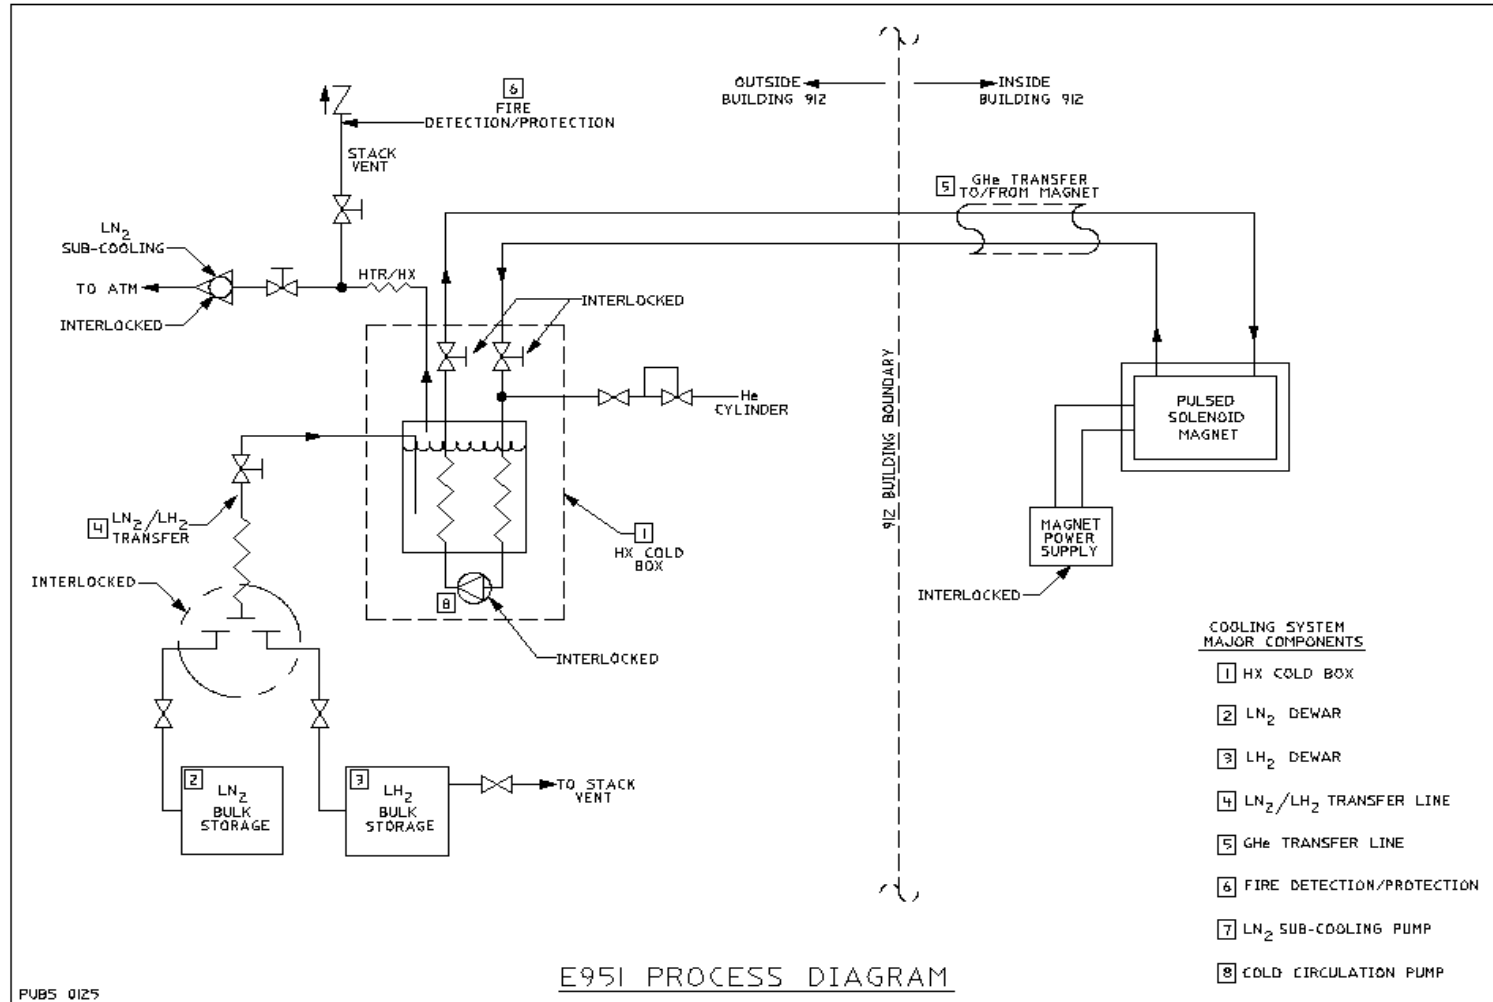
6
FIRE
DETECTION/PROTECTION

OUTSIDE BUILDING 912

INSIDE BUILDING 912

STACK VENT

5 GHe TRANSFER TO/FROM MAGNET

$LN_2$ SUB-COOLING

TO ATM

INTERLOCKED

HTR/HX

INTERLOCKED

He CYLINDER

PULSED SOLENOID MAGNET

912 BUILDING BOUNDARY

4 $LN_2/LH_2$ TRANSFER

1 HX COLD BOX

MAGNET POWER SUPPLY

INTERLOCKED

8

INTERLOCKED

INTERLOCKED

COOLING SYSTEM MAJOR COMPONENTS

1 HX COLD BOX

2 $LN_2$ DEWAR

3 $LH_2$ DEWAR

4 $LN_2/LH_2$ TRANSFER LINE

5 GHe TRANSFER LINE

6 FIRE DETECTION/PROTECTION

7 $LN_2$ SUB-COOLING PUMP

8 COLD CIRCULATION PUMP

2 $LN_2$ BULK STORAGE

3 $LH_2$ BULK STORAGE

TO STACK VENT

E951 PROCESS DIAGRAM

PUBS 0125